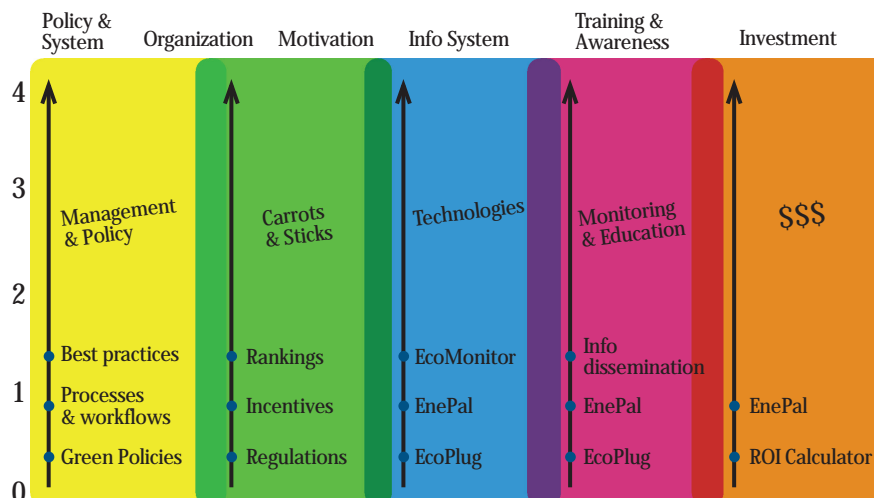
Policy & System | Organization | Motivation | Info System | Training & Awareness | Investment

4
3
2
1
0

Management & Policy
Best practices
Processes & workflows
Green Policies

Carrots & Sticks
Rankings
Incentives
Regulations

Technologies
EcoMonitor
EnePal
EcoPlug

Monitoring & Education
Info dissemination
EnePal
EcoPlug

$$$
EnePal
ROI Calculator